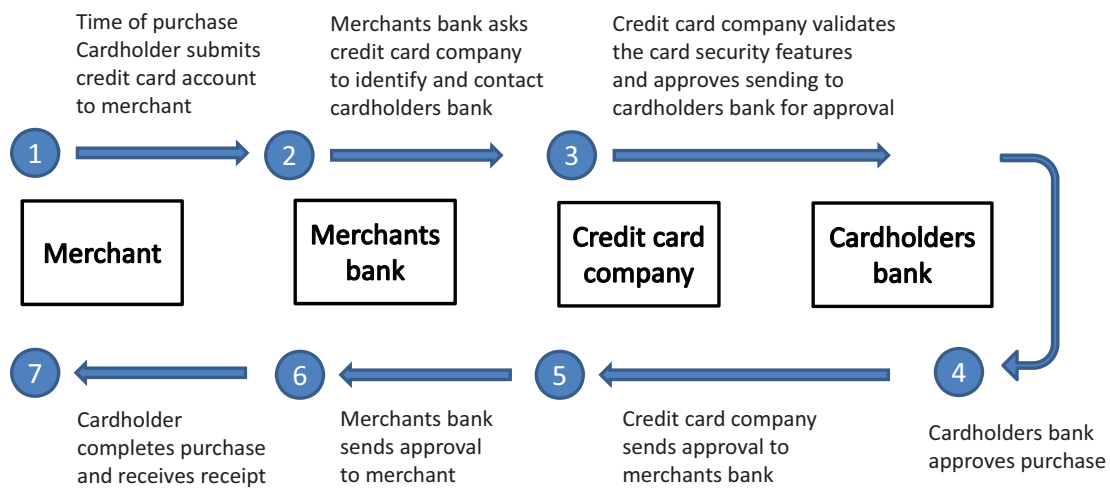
Time of purchase Cardholder submits credit card account to merchant

Merchants bank asks credit card company to identify and contact cardholders bank

Credit card company validates the card security features and approves sending to cardholders bank for approval

1

2

3

Merchant

Merchants bank

Credit card company

Cardholders bank

7

6

5

4

Cardholder completes purchase and receives receipt

Merchants bank sends approval to merchant

Credit card company sends approval to merchants bank

Cardholders bank approves purchase